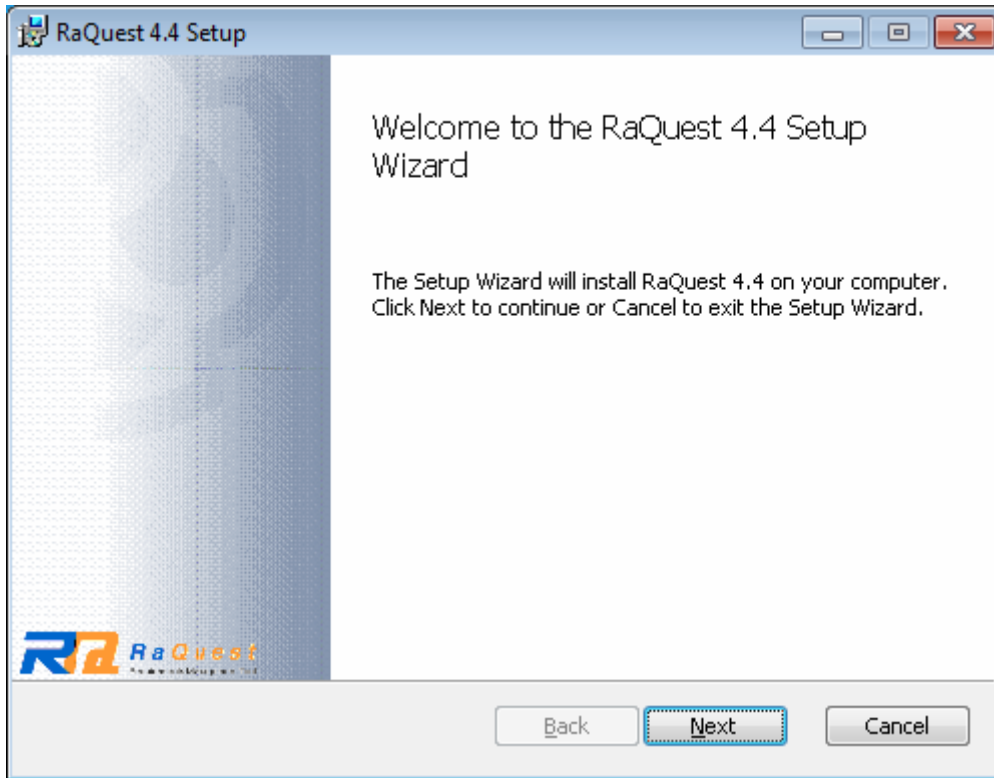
RaQuest 4.4 Setup

Welcome to the RaQuest 4.4 Setup Wizard

The Setup Wizard will install RaQuest 4.4 on your computer. Click Next to continue or Cancel to exit the Setup Wizard.

RaQuest
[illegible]

Back
Next
Cancel